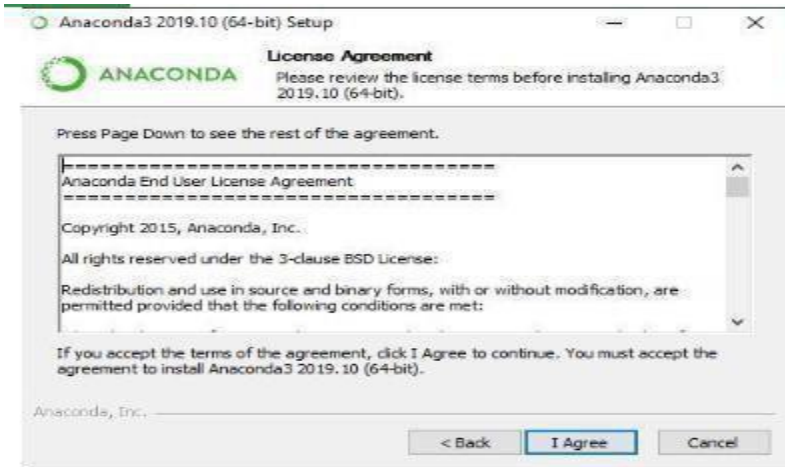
Anaconda3 2019.10 (64-bit) Setup

ANACONDA

License Agreement

Please review the license terms before installing Anaconda3 2019.10 (64-bit).

Press Page Down to see the rest of the agreement.

===================================
Anaconda End User License Agreement
===================================

Copyright 2015, Anaconda, Inc.

All rights reserved under the 3-clause BSD License:

Redistribution and use in source and binary forms, with or without modification, are permitted provided that the following conditions are met:

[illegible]

If you accept the terms of the agreement, click I Agree to continue. You must accept the agreement to install Anaconda3 2019.10 (64-bit).

Anaconda, Inc.

< Back

I Agree

Cancel